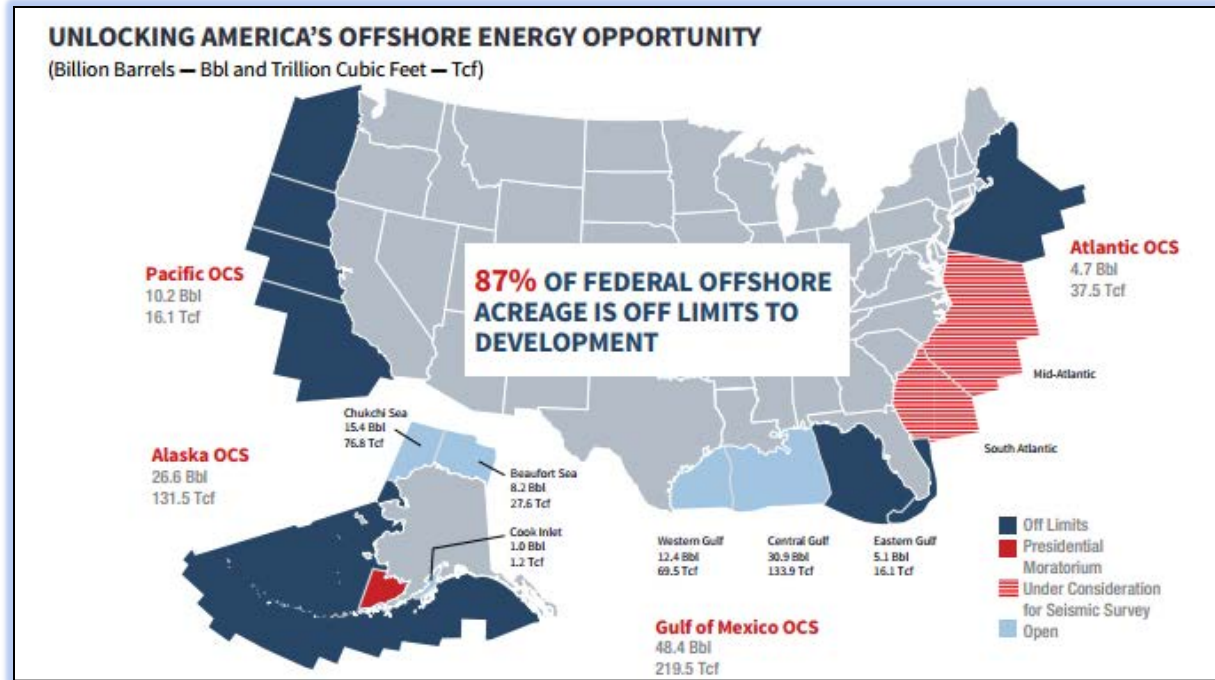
UNLOCKING AMERICA'S OFFSHORE ENERGY OPPORTUNITY
(Billion Barrels — Bbl and Trillion Cubic Feet — Tcf)

87% OF FEDERAL OFFSHORE ACREAGE IS OFF LIMITS TO DEVELOPMENT

Pacific OCS
10.2 Bbl
16.1 Tcf

Atlantic OCS
4.7 Bbl
37.5 Tcf

Mid-Atlantic

South Atlantic

Alaska OCS
26.6 Bbl
131.5 Tcf

Chukchi Sea
15.4 Bbl
76.8 Tcf

Beaufort Sea
8.2 Bbl
27.6 Tcf

Cook Inlet
1.0 Bbl
1.2 Tcf

Western Gulf
12.4 Bbl
69.5 Tcf

Central Gulf
30.9 Bbl
133.9 Tcf

Eastern Gulf
5.1 Bbl
16.1 Tcf

Gulf of Mexico OCS
48.4 Bbl
219.5 Tcf

Off Limits
Presidential Moratorium
Under Consideration for Seismic Survey
Open